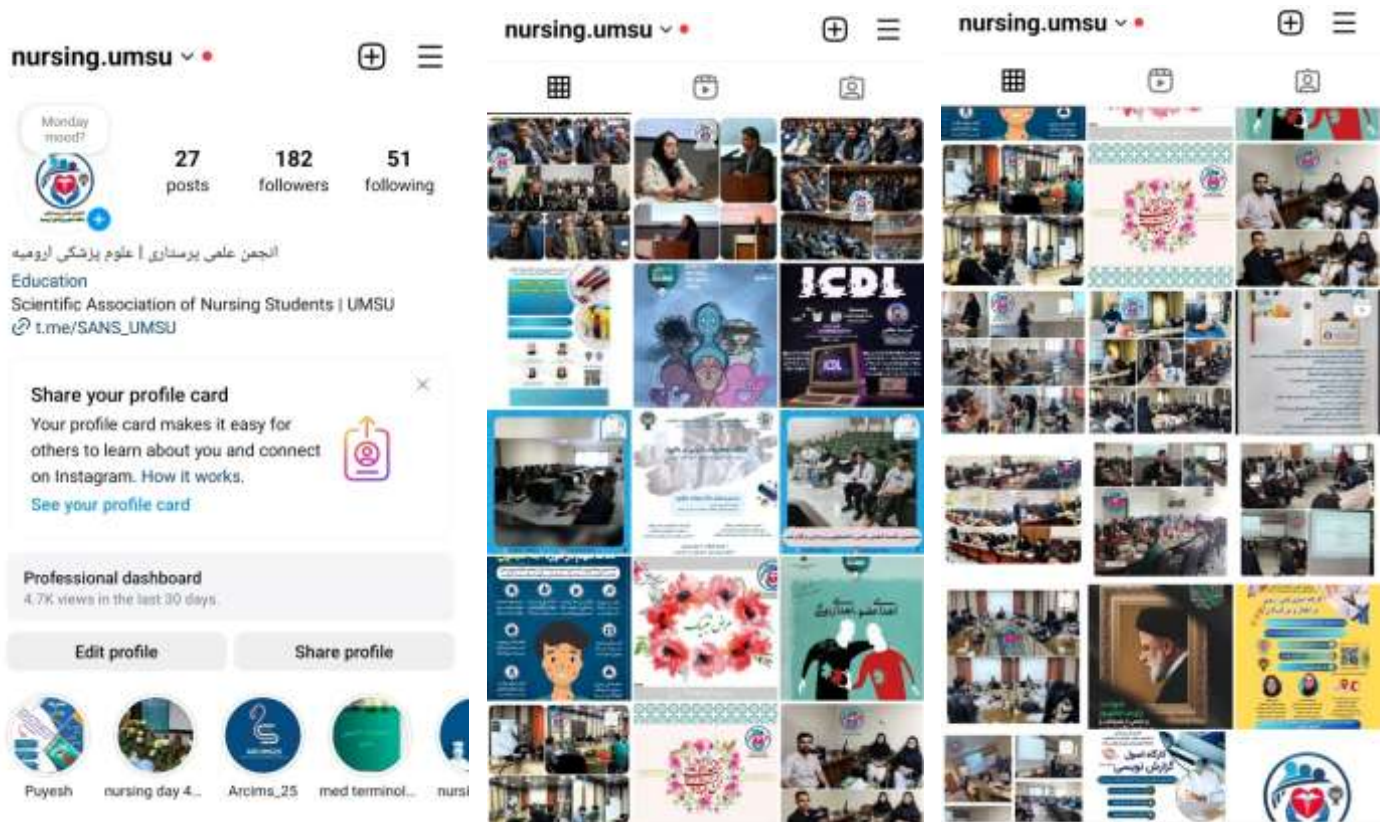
nursing.umsu

Monday mood?

27 posts

182 followers

51 following

انجمن علمی پرستاری | علوم پزشکی ارومیه

Education

Scientific Association of Nursing Students | UMSU

t.me/SANS_UMSU

Share your profile card

Your profile card makes it easy for others to learn about you and connect on Instagram. How it works.

See your profile card

Professional dashboard

4.7K views in the last 30 days.

Edit profile

Share profile

Puyesh

nursing day 4...

Arcims_25

med terminol...

nursi

nursing.umsu

ICDL

nursing.umsu